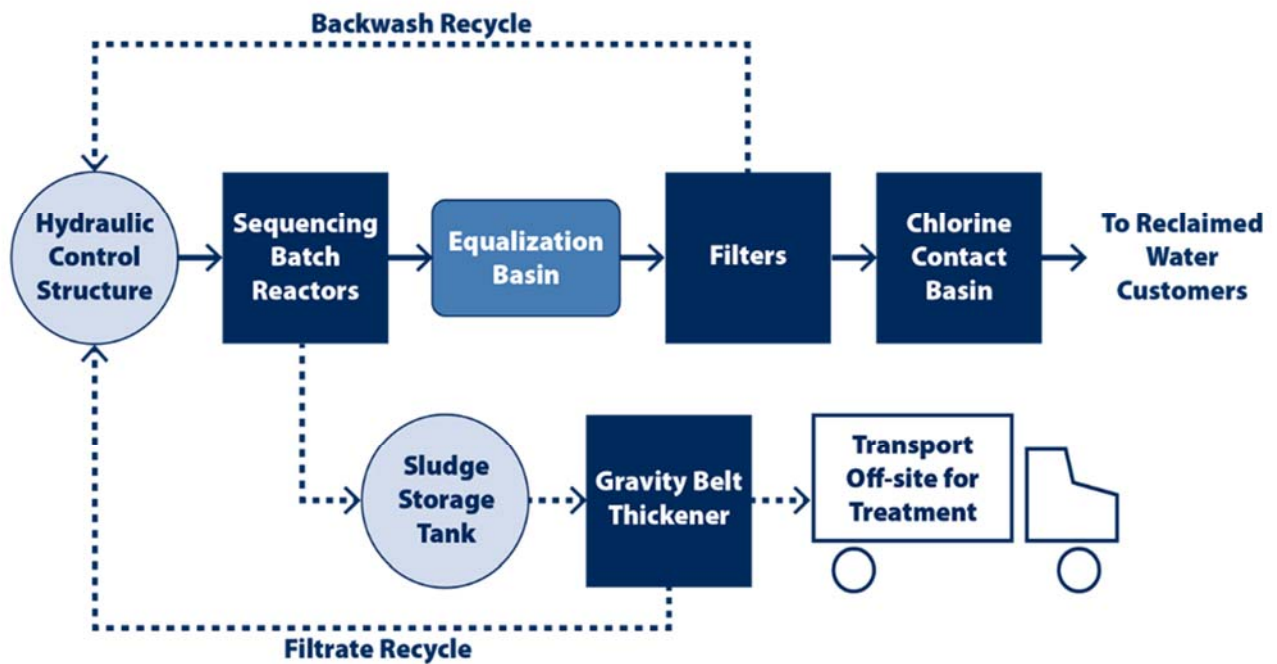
Backwash Recycle

Hydraulic Control Structure

Sequencing Batch Reactors

Equalization Basin

Filters

Chlorine Contact Basin

To Reclaimed Water Customers

Sludge Storage Tank

Gravity Belt Thickener

Transport Off-site for Treatment

Filtrate Recycle